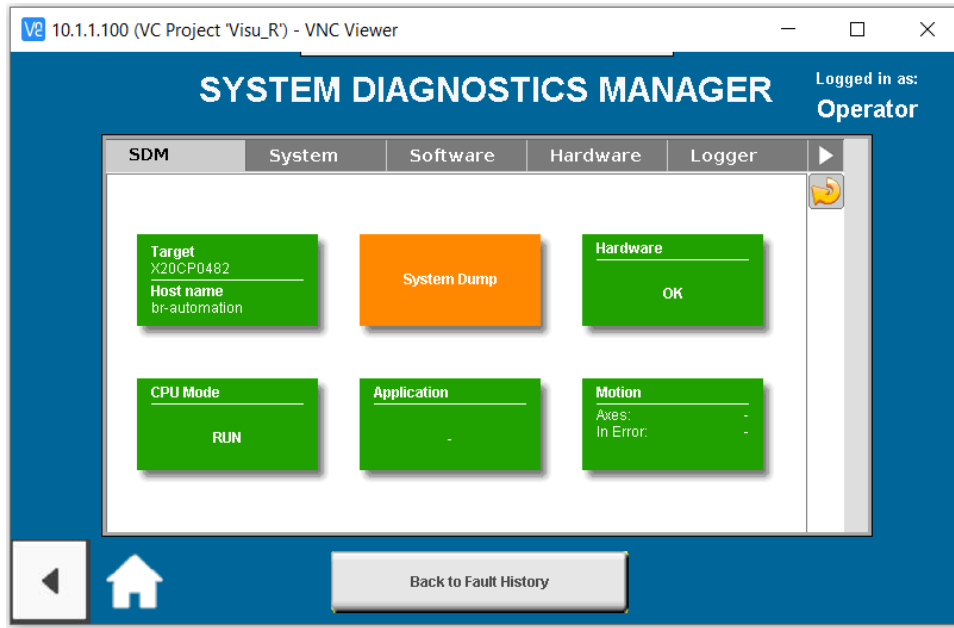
VC 10.1.1.100 (VC Project 'Visu_R') - VNC Viewer

SYSTEM DIAGNOSTICS MANAGER

Logged in as:
Operator

SDM | System | Software | Hardware | Logger

Target
X20CP0482
Host name
br-automation

System Dump

Hardware
OK

CPU Mode
RUN

Application
-

Motion
Axes: -
In Error: -

Back to Fault History